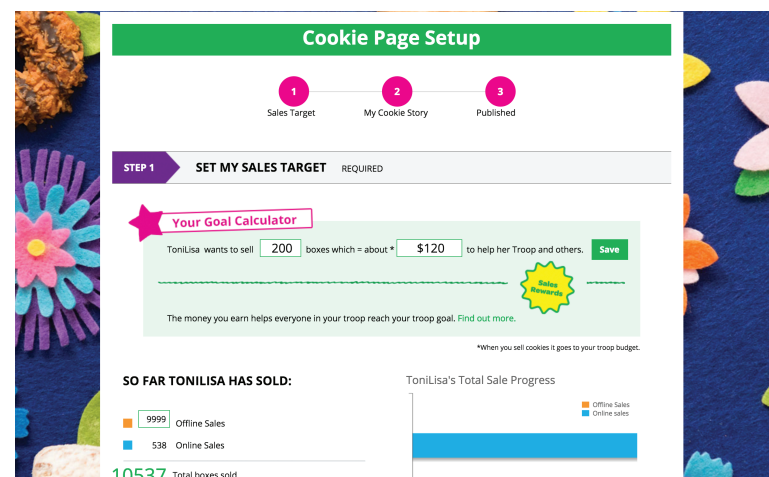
Cookie Page Setup

1
Sales Target

2
My Cookie Story

3
Published

STEP 1 SET MY SALES TARGET REQUIRED

Your Goal Calculator

ToniLisa wants to sell 200 boxes which = about * $120 to help her Troop and others. Save

Sales Rewards

The money you earn helps everyone in your troop reach your troop goal. Find out more.

*When you sell cookies it goes to your troop budget.

SO FAR TONILISA HAS SOLD:

9999 Offline Sales

538 Online Sales

10537 Total boxes sold

ToniLisa's Total Sale Progress

Offline Sales
Online sales